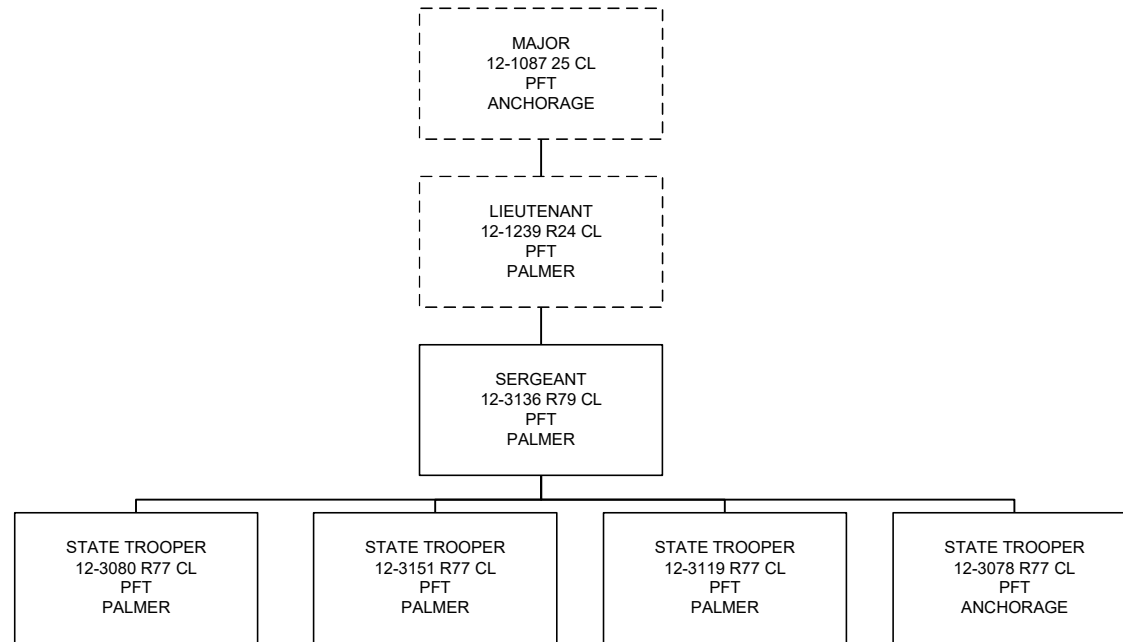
MAJOR
12-1087 25 CL
PFT
ANCHORAGE

LIEUTENANT
12-1239 R24 CL
PFT
PALMER

SERGEANT
12-3136 R79 CL
PFT
PALMER

STATE TROOPER
12-3080 R77 CL
PFT
PALMER

STATE TROOPER
12-3151 R77 CL
PFT
PALMER

STATE TROOPER
12-3119 R77 CL
PFT
PALMER

STATE TROOPER
12-3078 R77 CL
PFT
ANCHORAGE